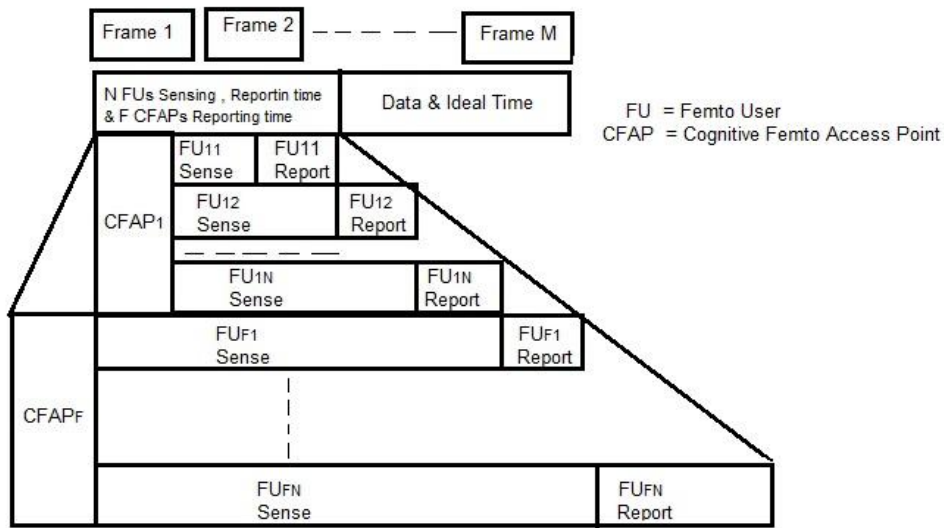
Frame 1

Frame 2

Frame M

N FUs Sensing , Reportin time & F CFAPs Reporting time

Data & Ideal Time

FU = Femto User
CFAP = Cognitive Femto Access Point

CFAP$_1$

FU$_{11}$ Sense

FU$_{11}$ Report

FU$_{12}$ Sense

FU$_{12}$ Report

FU$_{1N}$ Sense

FU$_{1N}$ Report

CFAP$_F$

FU$_{F1}$ Sense

FU$_{F1}$ Report

FU$_{FN}$ Sense

FU$_{FN}$ Report